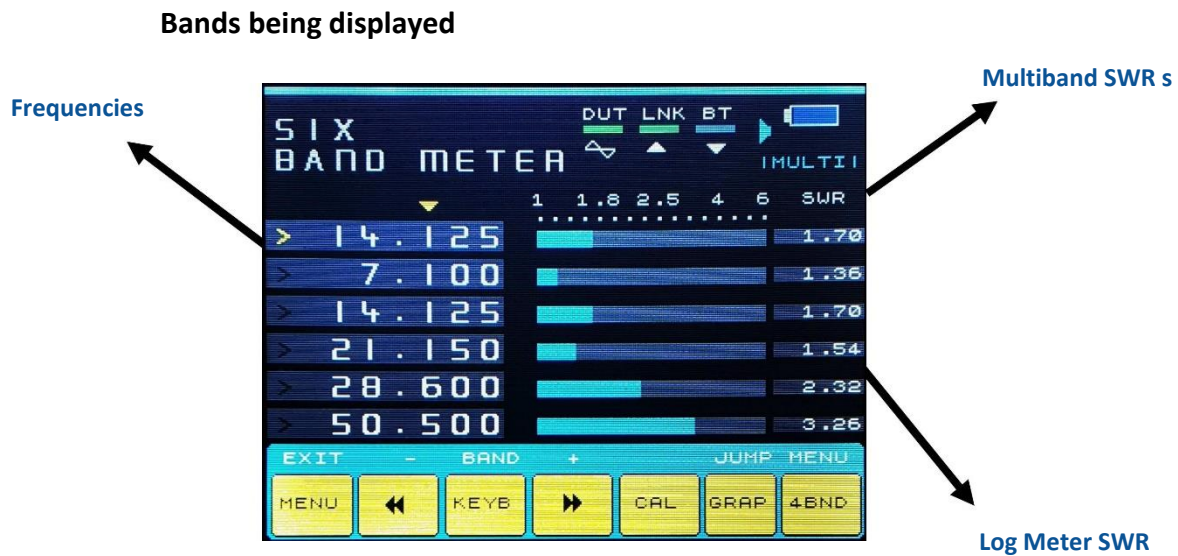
Bands being displayed

Frequencies

Multiband SWR s

SIX
BAND METER

DUT LNK BT

|MULTI|

1 1.8 2.5 4 6 SWR

> 14.125 1.70
> 7.100 1.36
> 14.125 1.70
> 21.150 1.54
> 28.600 2.32
> 50.500 3.26

EXIT - BAND + JUMP MENU

MENU KEYB CAL GRAP 4BND

Log Meter SWR